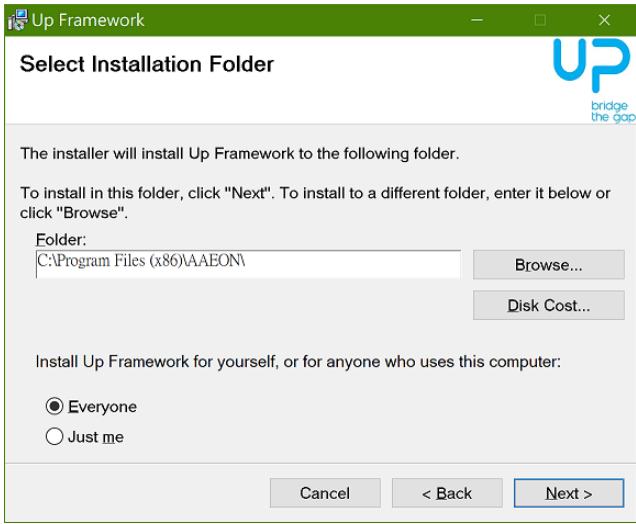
Up Framework

Select Installation Folder

UP
bridge the gap

The installer will install Up Framework to the following folder.

To install in this folder, click "Next". To install to a different folder, enter it below or click "Browse".

Folder:
C:\Program Files (x86)\AAEON\

Browse...

Disk Cost...

Install Up Framework for yourself, or for anyone who uses this computer:

Everyone

Just me

Cancel

< Back

Next >